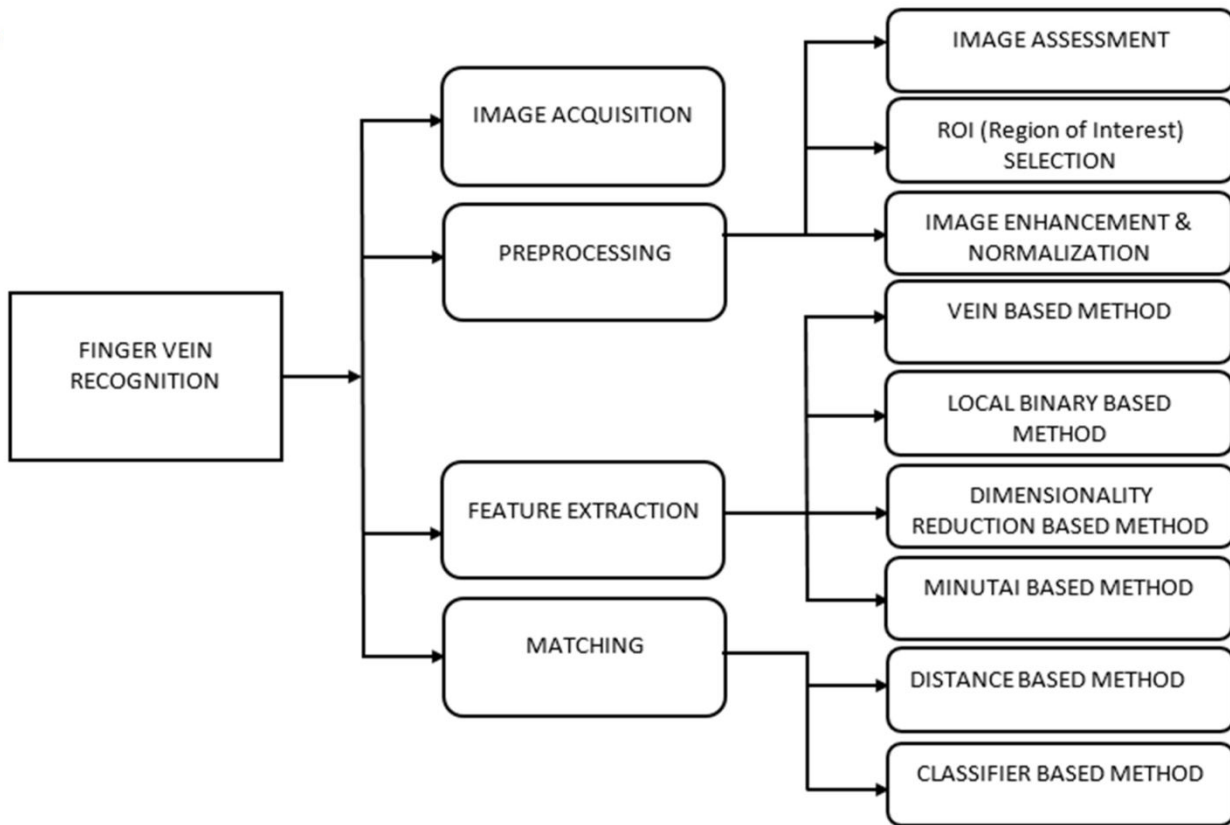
FINGER VEIN RECOGNITION

IMAGE ACQUISITION

PREPROCESSING

FEATURE EXTRACTION

MATCHING

IMAGE ASSESSMENT

ROI (Region of Interest) SELECTION

IMAGE ENHANCEMENT & NORMALIZATION

VEIN BASED METHOD

LOCAL BINARY BASED METHOD

DIMENSIONALITY REDUCTION BASED METHOD

MINUTAI BASED METHOD

DISTANCE BASED METHOD

CLASSIFIER BASED METHOD